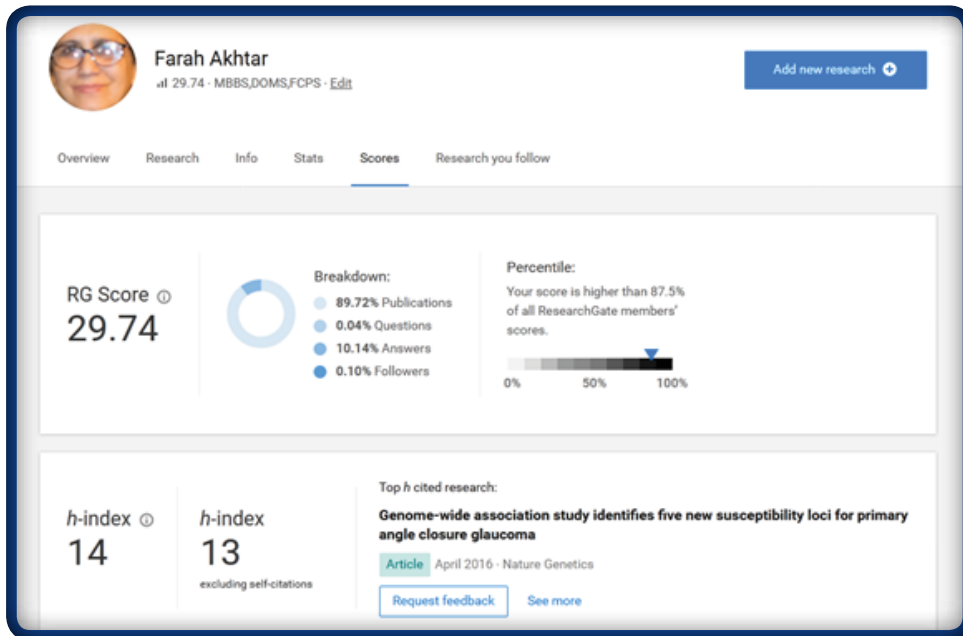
Farah Akhtar
29.74 · MBBS,DOMS,FCPS · Edit

Add new research

Overview Research Info Stats Scores Research you follow

RG Score
29.74

Breakdown:
89.72% Publications
0.04% Questions
10.14% Answers
0.10% Followers

Percentile:
Your score is higher than 87.5% of all ResearchGate members' scores.

0% 50% 100%

h-index
14

h-index
13
excluding self-citations

Top h cited research:
Genome-wide association study identifies five new susceptibility loci for primary angle closure glaucoma
Article April 2016 · Nature Genetics
Request feedback See more